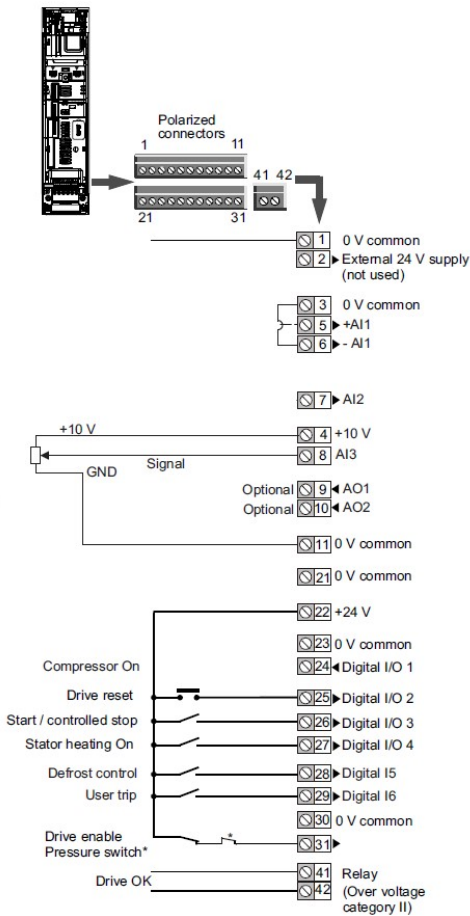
Polarized connectors

1

11

21

31

41 42

1 0 V common

2 External 24 V supply (not used)

3 0 V common

5 +AI1

6 - AI1

7 AI2

+10 V

4 +10 V

Signal

8 AI3

GND

Optional 9 AO1

Optional 10 AO2

11 0 V common

21 0 V common

22 +24 V

23 0 V common

Compressor On

24 Digital I/O 1

Drive reset

25 Digital I/O 2

Start / controlled stop

26 Digital I/O 3

Stator heating On

27 Digital I/O 4

Defrost control

28 Digital I5

User trip

29 Digital I6

30 0 V common

Drive enable Pressure switch*

*

31

Drive OK

41

42

Relay (Over voltage category II)